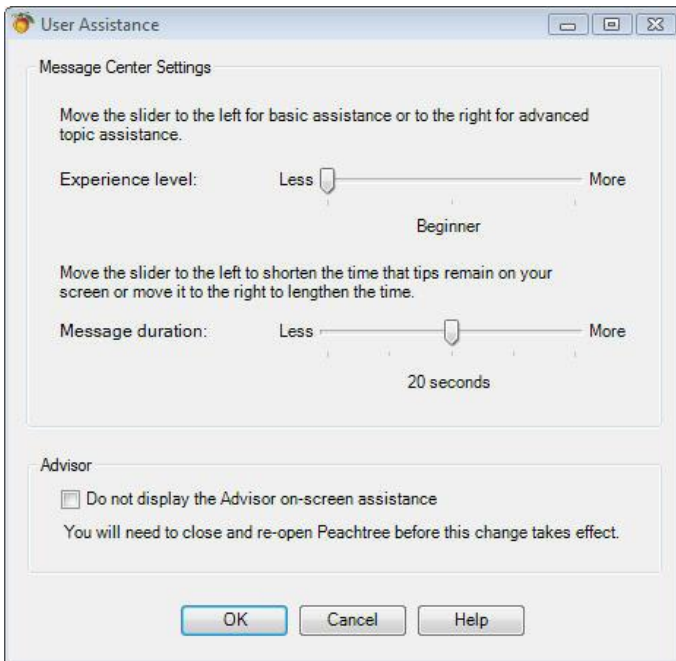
User Assistance

Message Center Settings

Move the slider to the left for basic assistance or to the right for advanced topic assistance.

Experience level: Less More

Beginner

Move the slider to the left to shorten the time that tips remain on your screen or move it to the right to lengthen the time.

Message duration: Less More

20 seconds

Advisor

Do not display the Advisor on-screen assistance

You will need to close and re-open Peachtree before this change takes effect.

OK Cancel Help